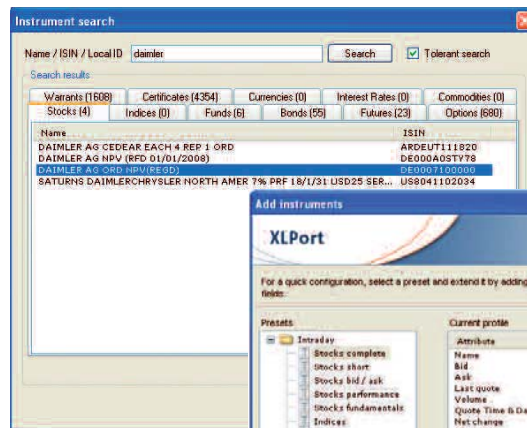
Instrument search

Name / ISIN / Local ID daimler Search Tolerant search

Search results

Warrants (1608) Certificates (4354) Currencies (0) Interest Rates (0) Commodities (0)
Stocks (4) Indices (0) Funds (6) Bonds (55) Futures (23) Options (680)

| Name | ISIN |
|---|---|
| DAIMLER AG CEDEAR EACH 4 REP 1 ORD | ARDEUT111820 |
| DAIMLER AG NPV (RFD 01/01/2008) | DE000A0STY78 |
| DAIMLER AG ORD NPV(REGD) | DE0007100000 |
| SATURNS DAIMLERCHRYSLER NORTH AMER 7% PRF 18/1/31 USD25 SER... | US8041102034 |

Add instruments

XLPort

For a quick configuration, select a preset and extend it by adding fields.

Presets
Intraday
Stocks complete
Stocks short
Stocks bid / ask
Stocks performance
Stocks fundamentals
Indices

Current profile
Attribute
Name
Bid
Ask
Last quote
Volume
Quote Time & Da
Net change